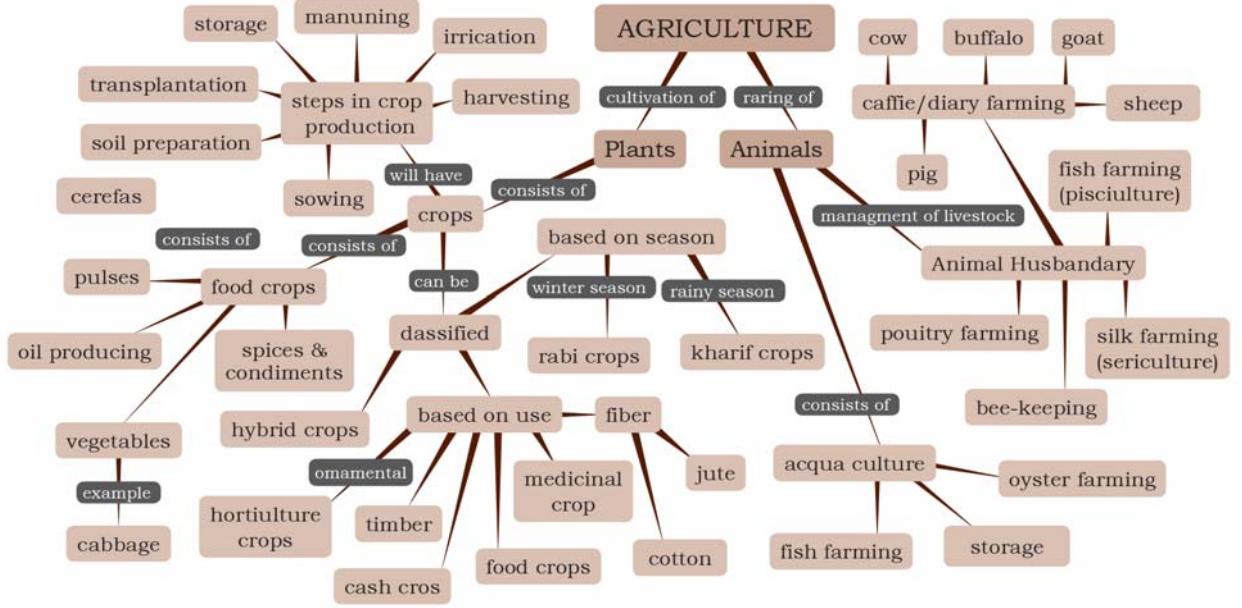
AGRICULTURE

cultivation of

raring of

Plants

Animals

steps in crop production

storage

manuning

irrication

transplantation

harvesting

soil preparation

sowing

cerefas

will have

consists of

crops

consists of

consists of

pulses

food crops

oil producing

spices & condiments

vegetables

example

cabbage

can be

dassified

hybrid crops

based on season

winter season

rainy season

rabi crops

kharif crops

based on use

fiber

jute

omamental

hortiulture crops

timber

cash cros

food crops

medicinal crop

cotton

cow

buffalo

goat

caffie/diary farming

sheep

pig

fish farming (pisciulture)

managment of livestock

Animal Husbandary

pouitry farming

silk farming (sericulture)

bee-keeping

consists of

acqua culture

oyster farming

fish farming

storage